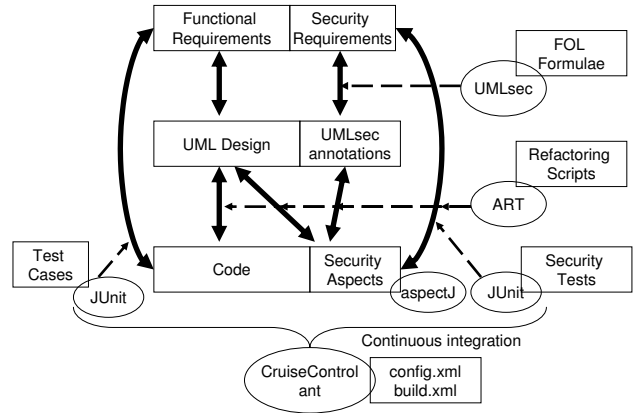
Functional Requirements

Security Requirements

FOL Formulae

UMLsec

UML Design

UMLsec annotations

Refactoring Scripts

ART

Test Cases

Code

Security Aspects

Security Tests

JUnit

aspectJ

JUnit

Continuous integration

CruiseControl ant

config.xml build.xml